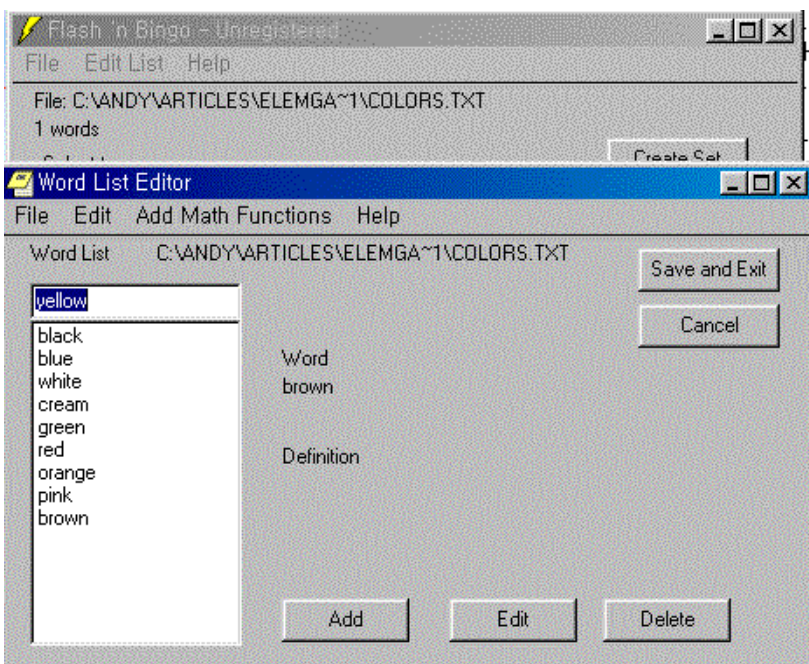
Flash 'n Bingo - Unregistered

File Edit List Help

File: C:\ANDY\ARTICLES\ELEMGA~1\COLORS.TXT

1 words

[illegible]

Create Set

Word List Editor

File Edit Add Math Functions Help

Word List C:\ANDY\ARTICLES\ELEMGA~1\COLORS.TXT

Save and Exit

Cancel

yellow

black
blue
white
cream
green
red
orange
pink
brown

Word
brown

Definition

Add Edit Delete